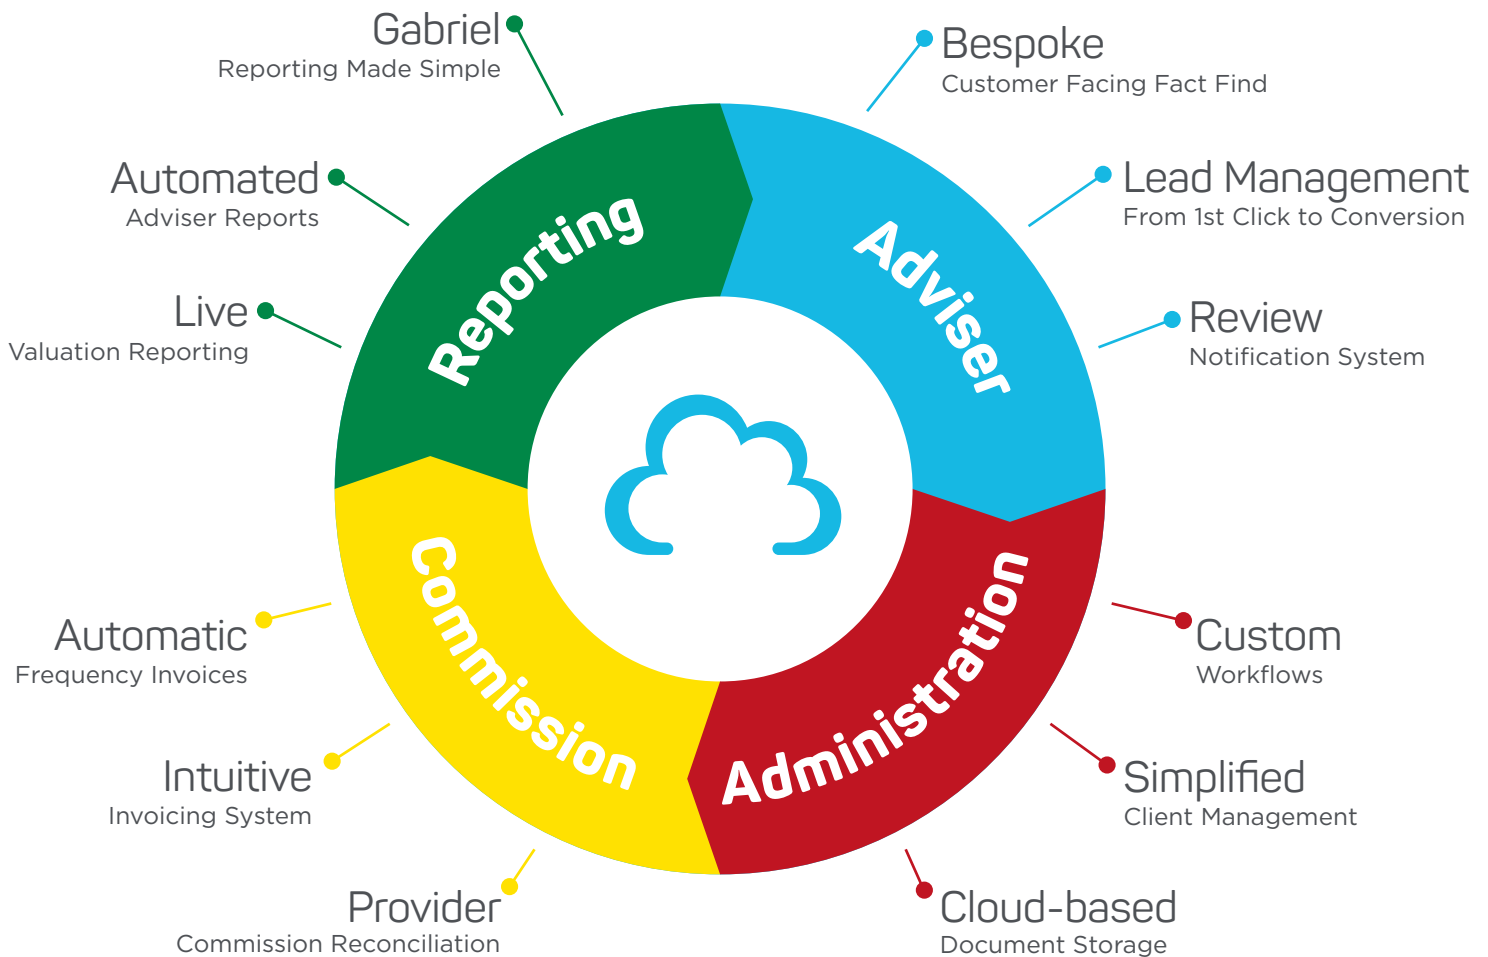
Gabriel
Reporting Made Simple

Bespoke
Customer Facing Fact Find

Automated
Adviser Reports

Lead Management
From 1st Click to Conversion

Live
Valuation Reporting

Review
Notification System

Reporting

Adviser

Commission

Administration

Automatic
Frequency Invoices

Custom
Workflows

Intuitive
Invoicing System

Simplified
Client Management

Provider
Commission Reconciliation

Cloud-based
Document Storage